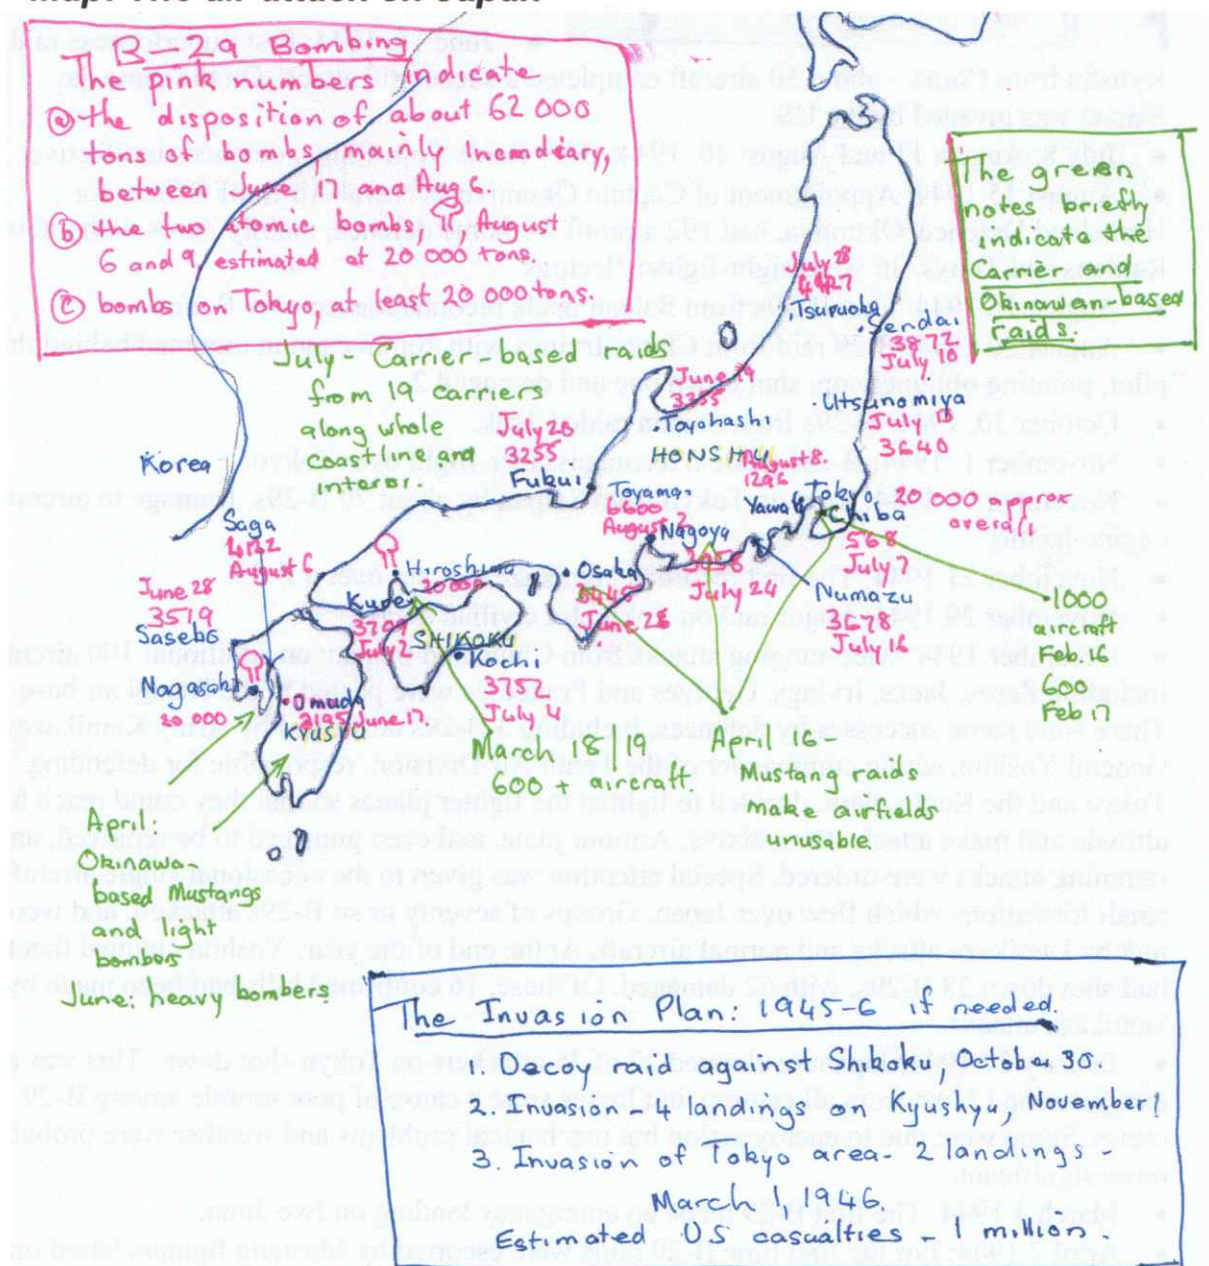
Map: The air attack on Japan

B-29 Bombing
The pink numbers indicate
ⓐ the disposition of about 62 000 tons of bombs, mainly incendiary, between June 17 and Aug 6.
ⓑ the two atomic bombs, August 6 and 9 estimated at 20 000 tons.
ⓒ bombs on Tokyo, at least 20 000 tons.

The green notes briefly indicate the Carrier and Okinawan-based raids.

July - Carrier-based raids from 19 carriers along whole coastline and interior.

July 28
4447
Tsuruoka
Sendai
3872
July 10
June 19
3355
Utsunomiya
Toyohashi
July 10
3640
July 28
3255
Fukui
HONSHU
August 8
1296
Korea
Toyama
6600
August 2
Tokyo
Yawata
Chiba
20 000 approx overall
Saga
4192
August 6
Nagoya
568
July 7
3058
July 24
Numazu
June 28
3519
Sasebo
Hiroshima
20 000
Osaka
3040
June 28
Kude
3709
July 2
SHIKOKU
Kochi
3752
July 4
3678
July 16
1000 aircraft
Feb 16
600
Feb 17
Nagasaki
20 000
Omuda
3195 June 17
KYUSHU
March 18 19
600 + aircraft
April 16
Mustang raids make airfields unusable

April:
Okinawa-based Mustangs and light bombers
June: heavy bombers

The Invasion Plan: 1945-6 if needed.
1. Decoy raid against Shikoku, October 30.
2. Invasion - 4 landings on Kyushyu, November 1
3. Invasion of Tokyo area - 2 landings - March 1, 1946
Estimated US casualties - 1 million.